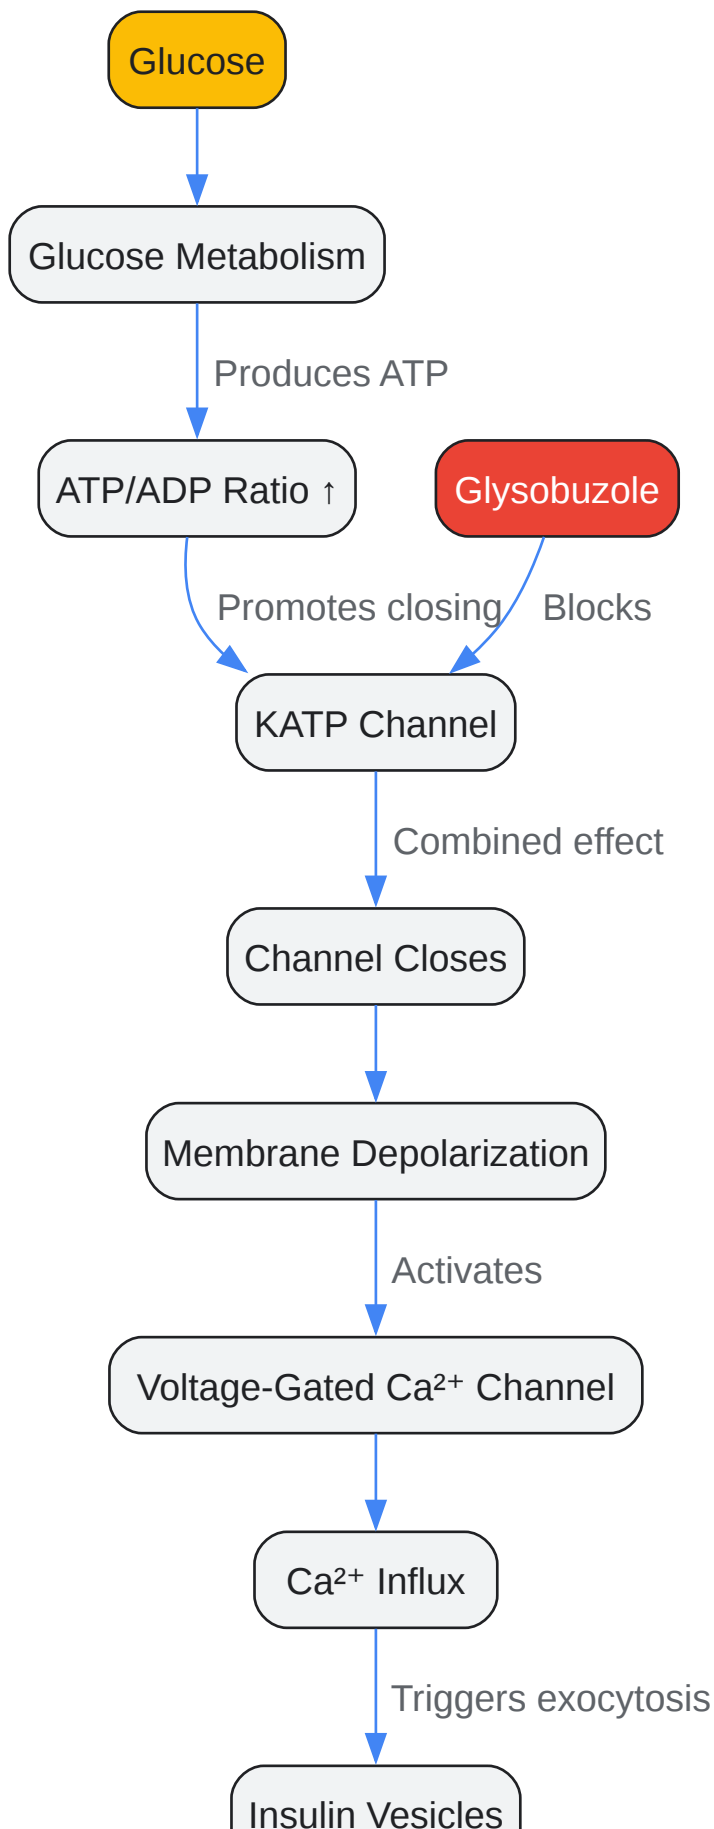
Glucose

Glucose Metabolism

Produces ATP

ATP/ADP Ratio ↑

Glysobuzole

Promotes closing

Blocks

KATP Channel

Combined effect

Channel Closes

Membrane Depolarization

Activates

Voltage-Gated Ca²⁺ Channel

Ca²⁺ Influx

Triggers exocytosis

Insulin Vesicles